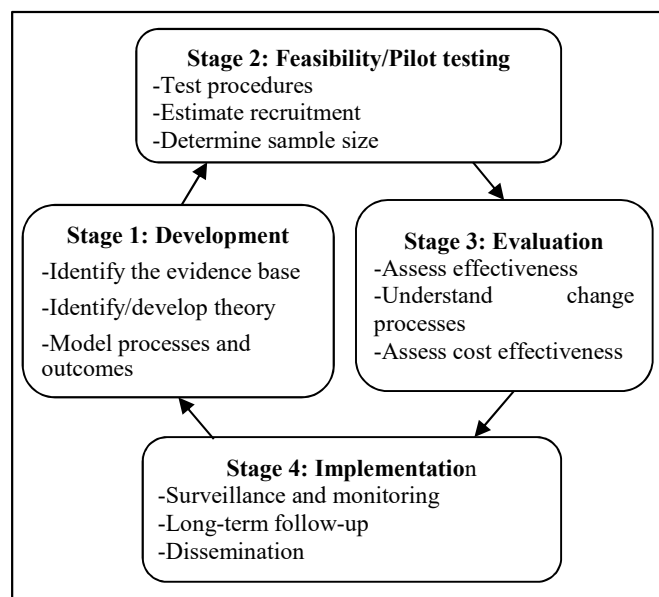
Stage 2: Feasibility/Pilot testing
-Test procedures
-Estimate recruitment
-Determine sample size

Stage 1: Development
-Identify the evidence base
-Identify/develop theory
-Model processes and outcomes

Stage 3: Evaluation
-Assess effectiveness
-Understand change processes
-Assess cost effectiveness

Stage 4: Implementation
-Surveillance and monitoring
-Long-term follow-up
-Dissemination